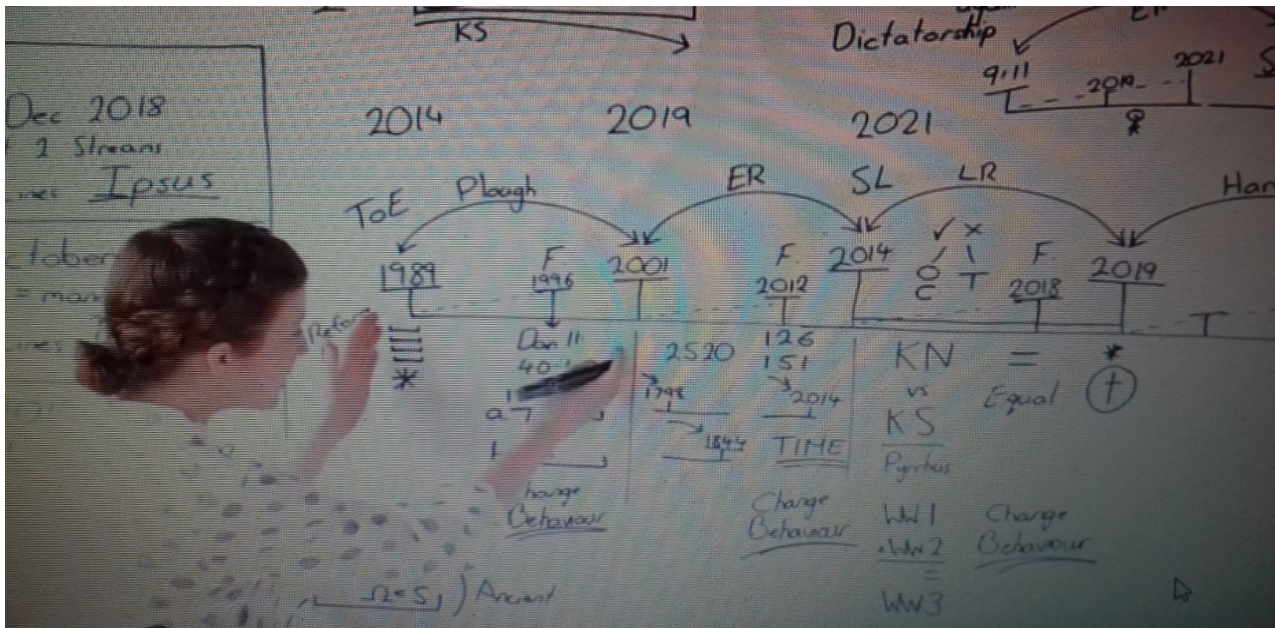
KS

Dictatorship

9.11
2019
2021
♀

Dec 2018
2 Streams
Ipsus

October
= man

2014
2019
2021

ToE
Plough
ER
SL
LR
Har

1989
F.
1996
2001
F.
2012
2014
✓ ×
O T
C
F.
2018
2019
T

Reform
IIII
*

Dan 11
40
a
hange
Behaviour

2520
1798
1844

126
151
2014
TIME

Change
Behaviour

KN
vs
KS
Pyrrhus

WW1
WW2
=
WW3

=
Equal
*
†

Change
Behaviour

ΩS
Ancient